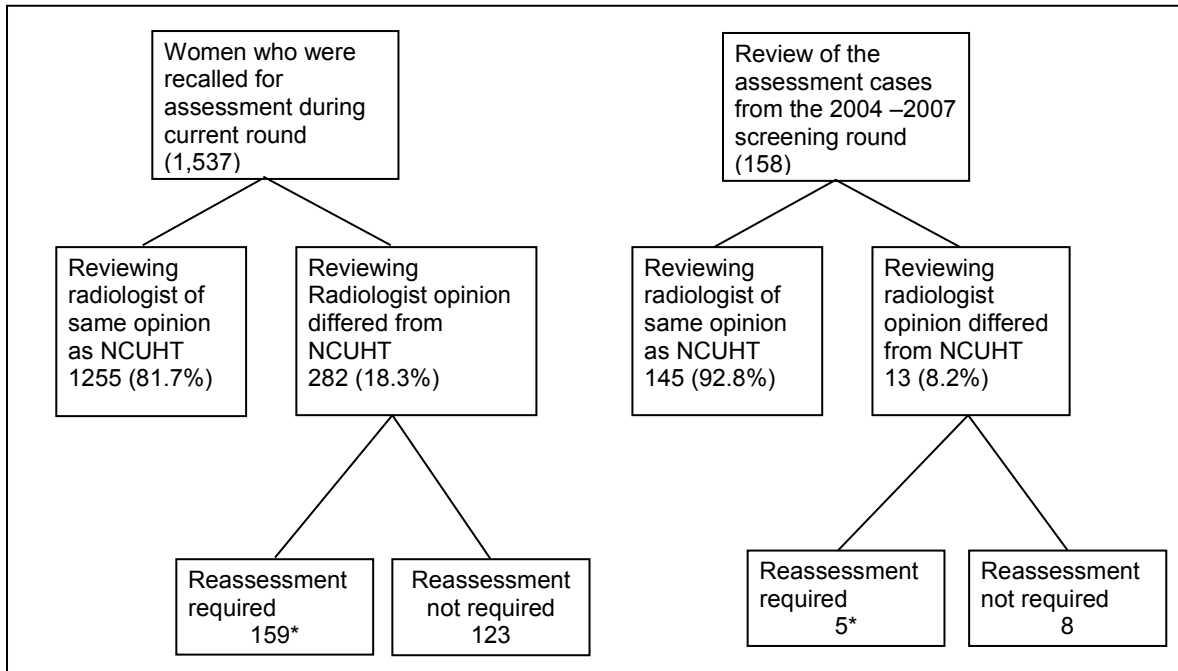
Women who were recalled for assessment during current round (1,537)

Reviewing radiologist of same opinion as NCUHT 1255 (81.7%)

Reviewing Radiologist opinion differed from NCUHT 282 (18.3%)

Reassessment required 159*

Reassessment not required 123

Review of the assessment cases from the 2004 –2007 screening round (158)

Reviewing radiologist of same opinion as NCUHT 145 (92.8%)

Reviewing radiologist opinion differed from NCUHT 13 (8.2%)

Reassessment required 5*

Reassessment not required 8